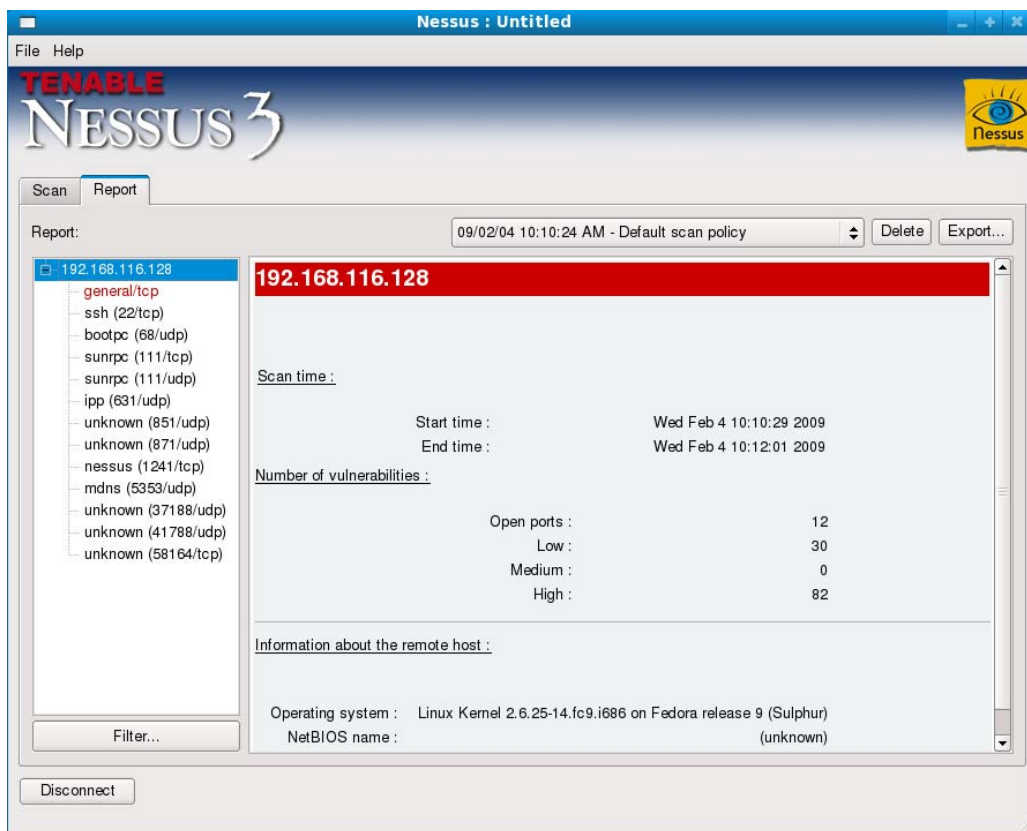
Nessus : Untitled

File Help

TENABLE
NESSUS 3

Nessus

Scan Report

Report:

09/02/04 10:10:24 AM - Default scan policy

Delete Export...

192.168.116.128
general/tcp
ssh (22/tcp)
bootpc (68/udp)
sunrpc (111/tcp)
sunrpc (111/udp)
ipp (631/udp)
unknown (851/udp)
unknown (871/udp)
nessus (1241/tcp)
mdns (5353/udp)
unknown (37188/udp)
unknown (41788/udp)
unknown (58164/tcp)

Filter...

192.168.116.128

Scan time :

Start time : Wed Feb 4 10:10:29 2009
End time : Wed Feb 4 10:12:01 2009

Number of vulnerabilities :

Open ports : 12
Low : 30
Medium : 0
High : 82

Information about the remote host :

Operating system : Linux Kernel 2.6.25-14.fc9.i686 on Fedora release 9 (Sulphur)
NetBIOS name : (unknown)

Disconnect